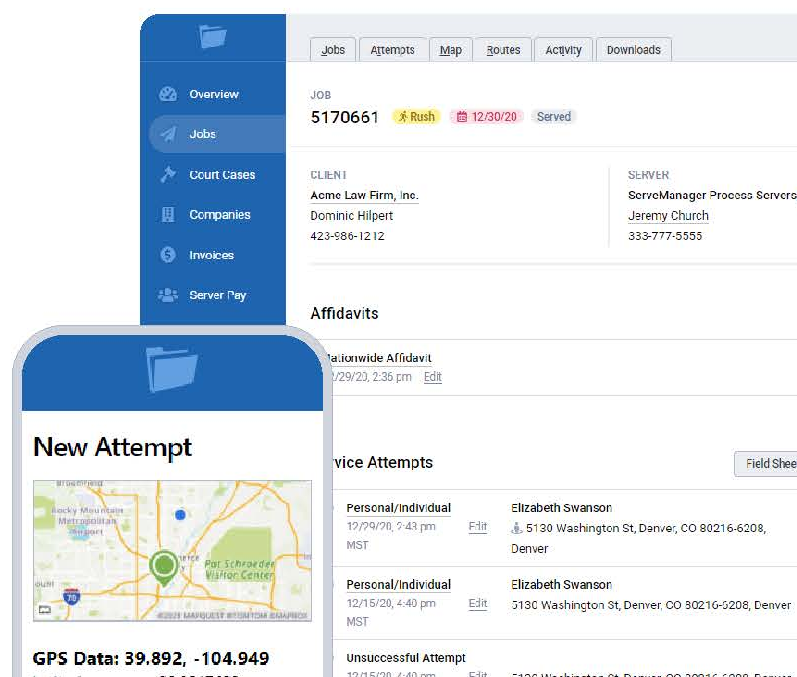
Jobs Attempts Map Routes Activity Downloads

Overview
Jobs
Court Cases
Companies
Invoices
Server Pay

JOB
5170661 Rush 12/30/20 Served

CLIENT
Acme Law Firm, Inc.
Dominic Hilpert
423-986-1212

SERVER
ServeManager Process Servers
Jeremy Church
333-777-5555

Affidavits

Nationwide Affidavit
12/29/20, 2:36 pm Edit

New Attempt

Broomfield
Rocky Mountain Metropolitan Airport
Pat Schroeder Visitor Center
70
©2020 MAPQUEST ©TOMTOM ©MAPBOX

GPS Data: 39.892, -104.949

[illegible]vice Attempts
Field Shee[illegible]

Personal/Individual
12/29/20, 2:43 pm MST
Edit
Elizabeth Swanson
5130 Washington St, Denver, CO 80216-6208, Denver

Personal/Individual
12/15/20, 4:40 pm MST
Edit
Elizabeth Swanson
5130 Washington St, Denver, CO 80216-6208, Denver

Unsuccessful Attempt
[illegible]